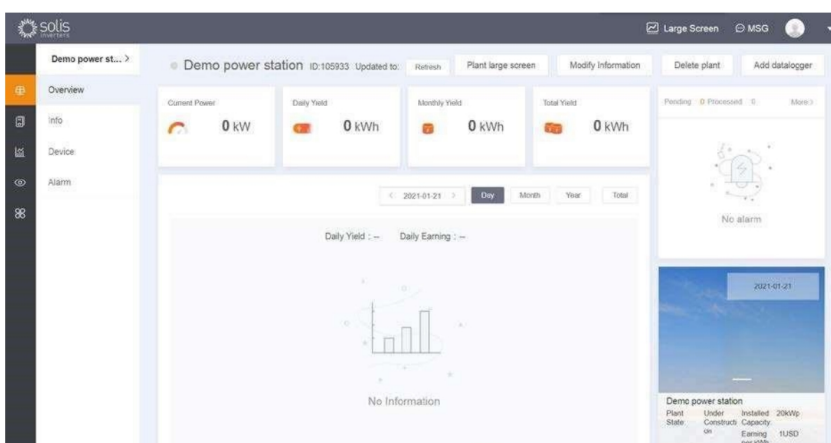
solis inverters

Large Screen MSG

Demo power st... >

Overview

Info

Device

Alarm

Demo power station ID:105933 Updated to: Refresh Plant large screen Modify Information Delete plant Add datalogger

Current Power 0 kW

Daily Yield 0 kWh

Monthly Yield 0 kWh

Total Yield 0 kWh

Pending 0 Processed 0 More

No alarm

< 2021-01-21 > Day Month Year Total

Daily Yield : -- Daily Earning : --

No Information

2021-01-21

Demo power station

Plant State Under Constructi on Installed Capacity: 20kWp Earning 1USD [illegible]